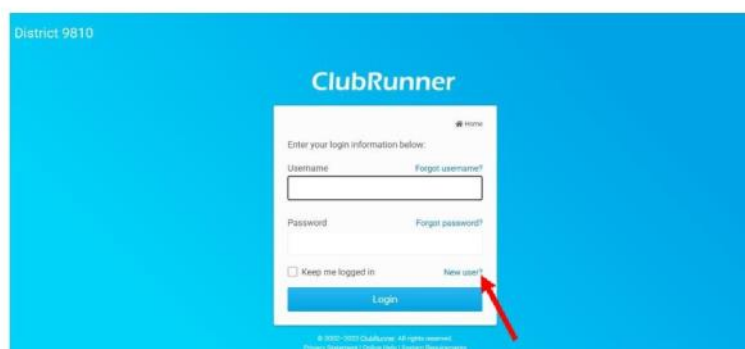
District 9810

ClubRunner

Home

Enter your login information below:

Username

Forgot username?

Password

Forgot password?

Keep me logged in

New user?

Login

© 2002–2022 ClubRunner. All rights reserved.

Privacy Statement | Online Help | System Requirements